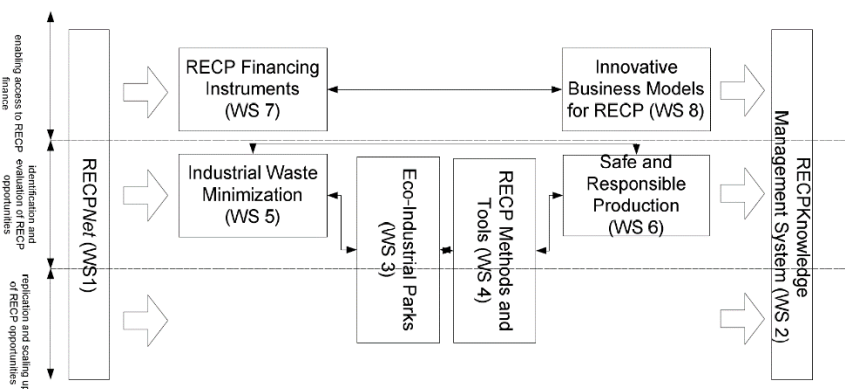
enabling access to RECP finance

identification and evaluation of RECP opportunities

replication and scaling up of RECP opportunities

RECPNet (WS1)

RECP Financing Instruments (WS 7)

Innovative Business Models for RECP (WS 8)

Industrial Waste Minimization (WS 5)

Eco-Industrial Parks (WS 3)

RECP Methods and Tools (WS 4)

Safe and Responsible Production (WS 6)

RECPKnowledge Management System (WS 2)